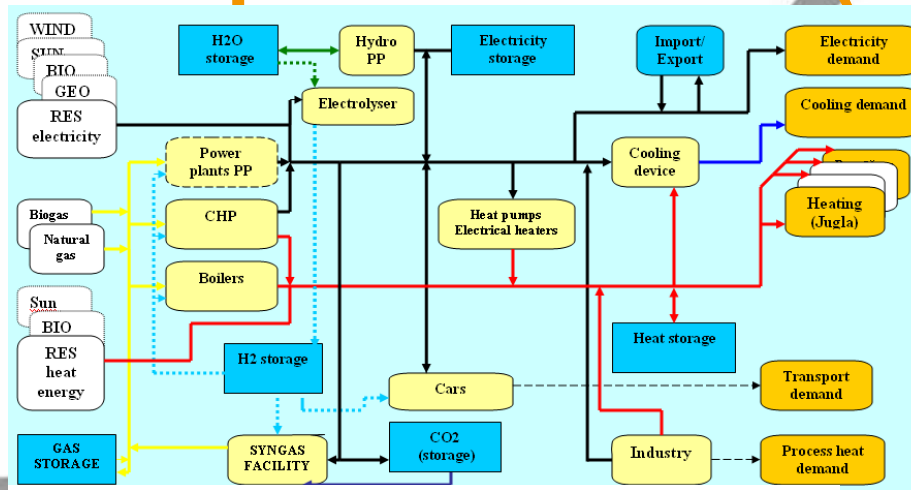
WIND
SUN
BIO
GEO
RES electricity

H2O storage
Hydro PP
Electricity storage
Import/ Export
Electricity demand

Electrolyser
Cooling demand

Power plants PP
Cooling device
Heating (Jugla)

Biogas
Natural gas
CHP
Heat pumps Electrical heaters

Boilers

Sun
BIO
RES heat energy
H2 storage
Heat storage

Cars
Transport demand

GAS STORAGE
SYNGAS FACILITY
CO2 (storage)
Industry
Process heat demand